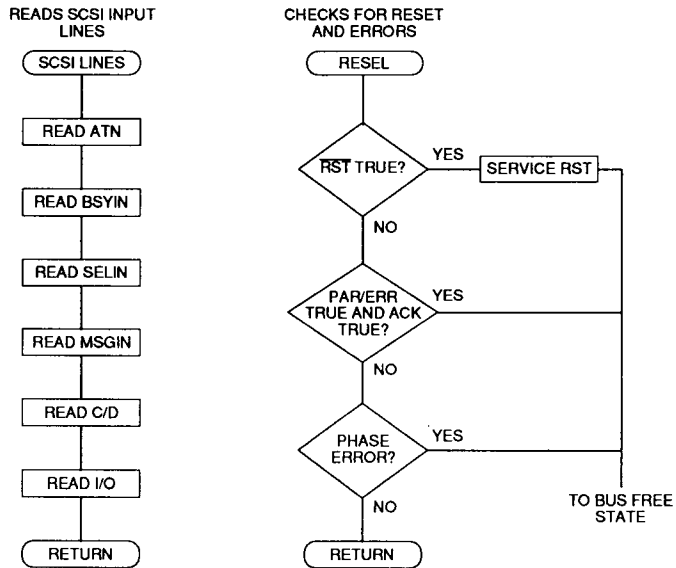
READS SCSI INPUT LINES

SCSI LINES

READ ATN

READ BSYIN

READ SELIN

READ MSGIN

READ C/D

READ I/O

RETURN

CHECKS FOR RESET AND ERRORS

RESEL

$\overline{\text{RST}}$ TRUE?

YES

SERVICE RST

NO

PAR/ERR TRUE AND ACK TRUE?

YES

NO

PHASE ERROR?

YES

NO

RETURN

TO BUS FREE STATE